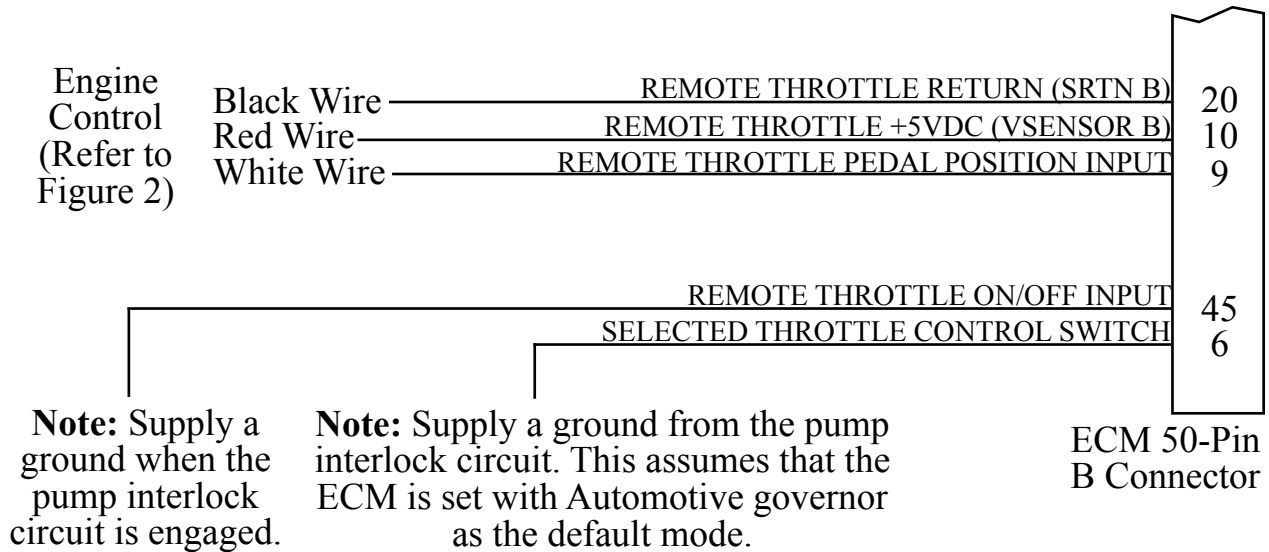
Engine Control (Refer to Figure 2)

Black Wire
Red Wire
White Wire

REMOTE THROTTLE RETURN (SRTN B)
REMOTE THROTTLE +5VDC (VSENSOR B)
REMOTE THROTTLE PEDAL POSITION INPUT

20
10
9

REMOTE THROTTLE ON/OFF INPUT
SELECTED THROTTLE CONTROL SWITCH

45
6

**Note:** Supply a ground when the pump interlock circuit is engaged.

**Note:** Supply a ground from the pump interlock circuit. This assumes that the ECM is set with Automotive governor as the default mode.

ECM 50-Pin B Connector